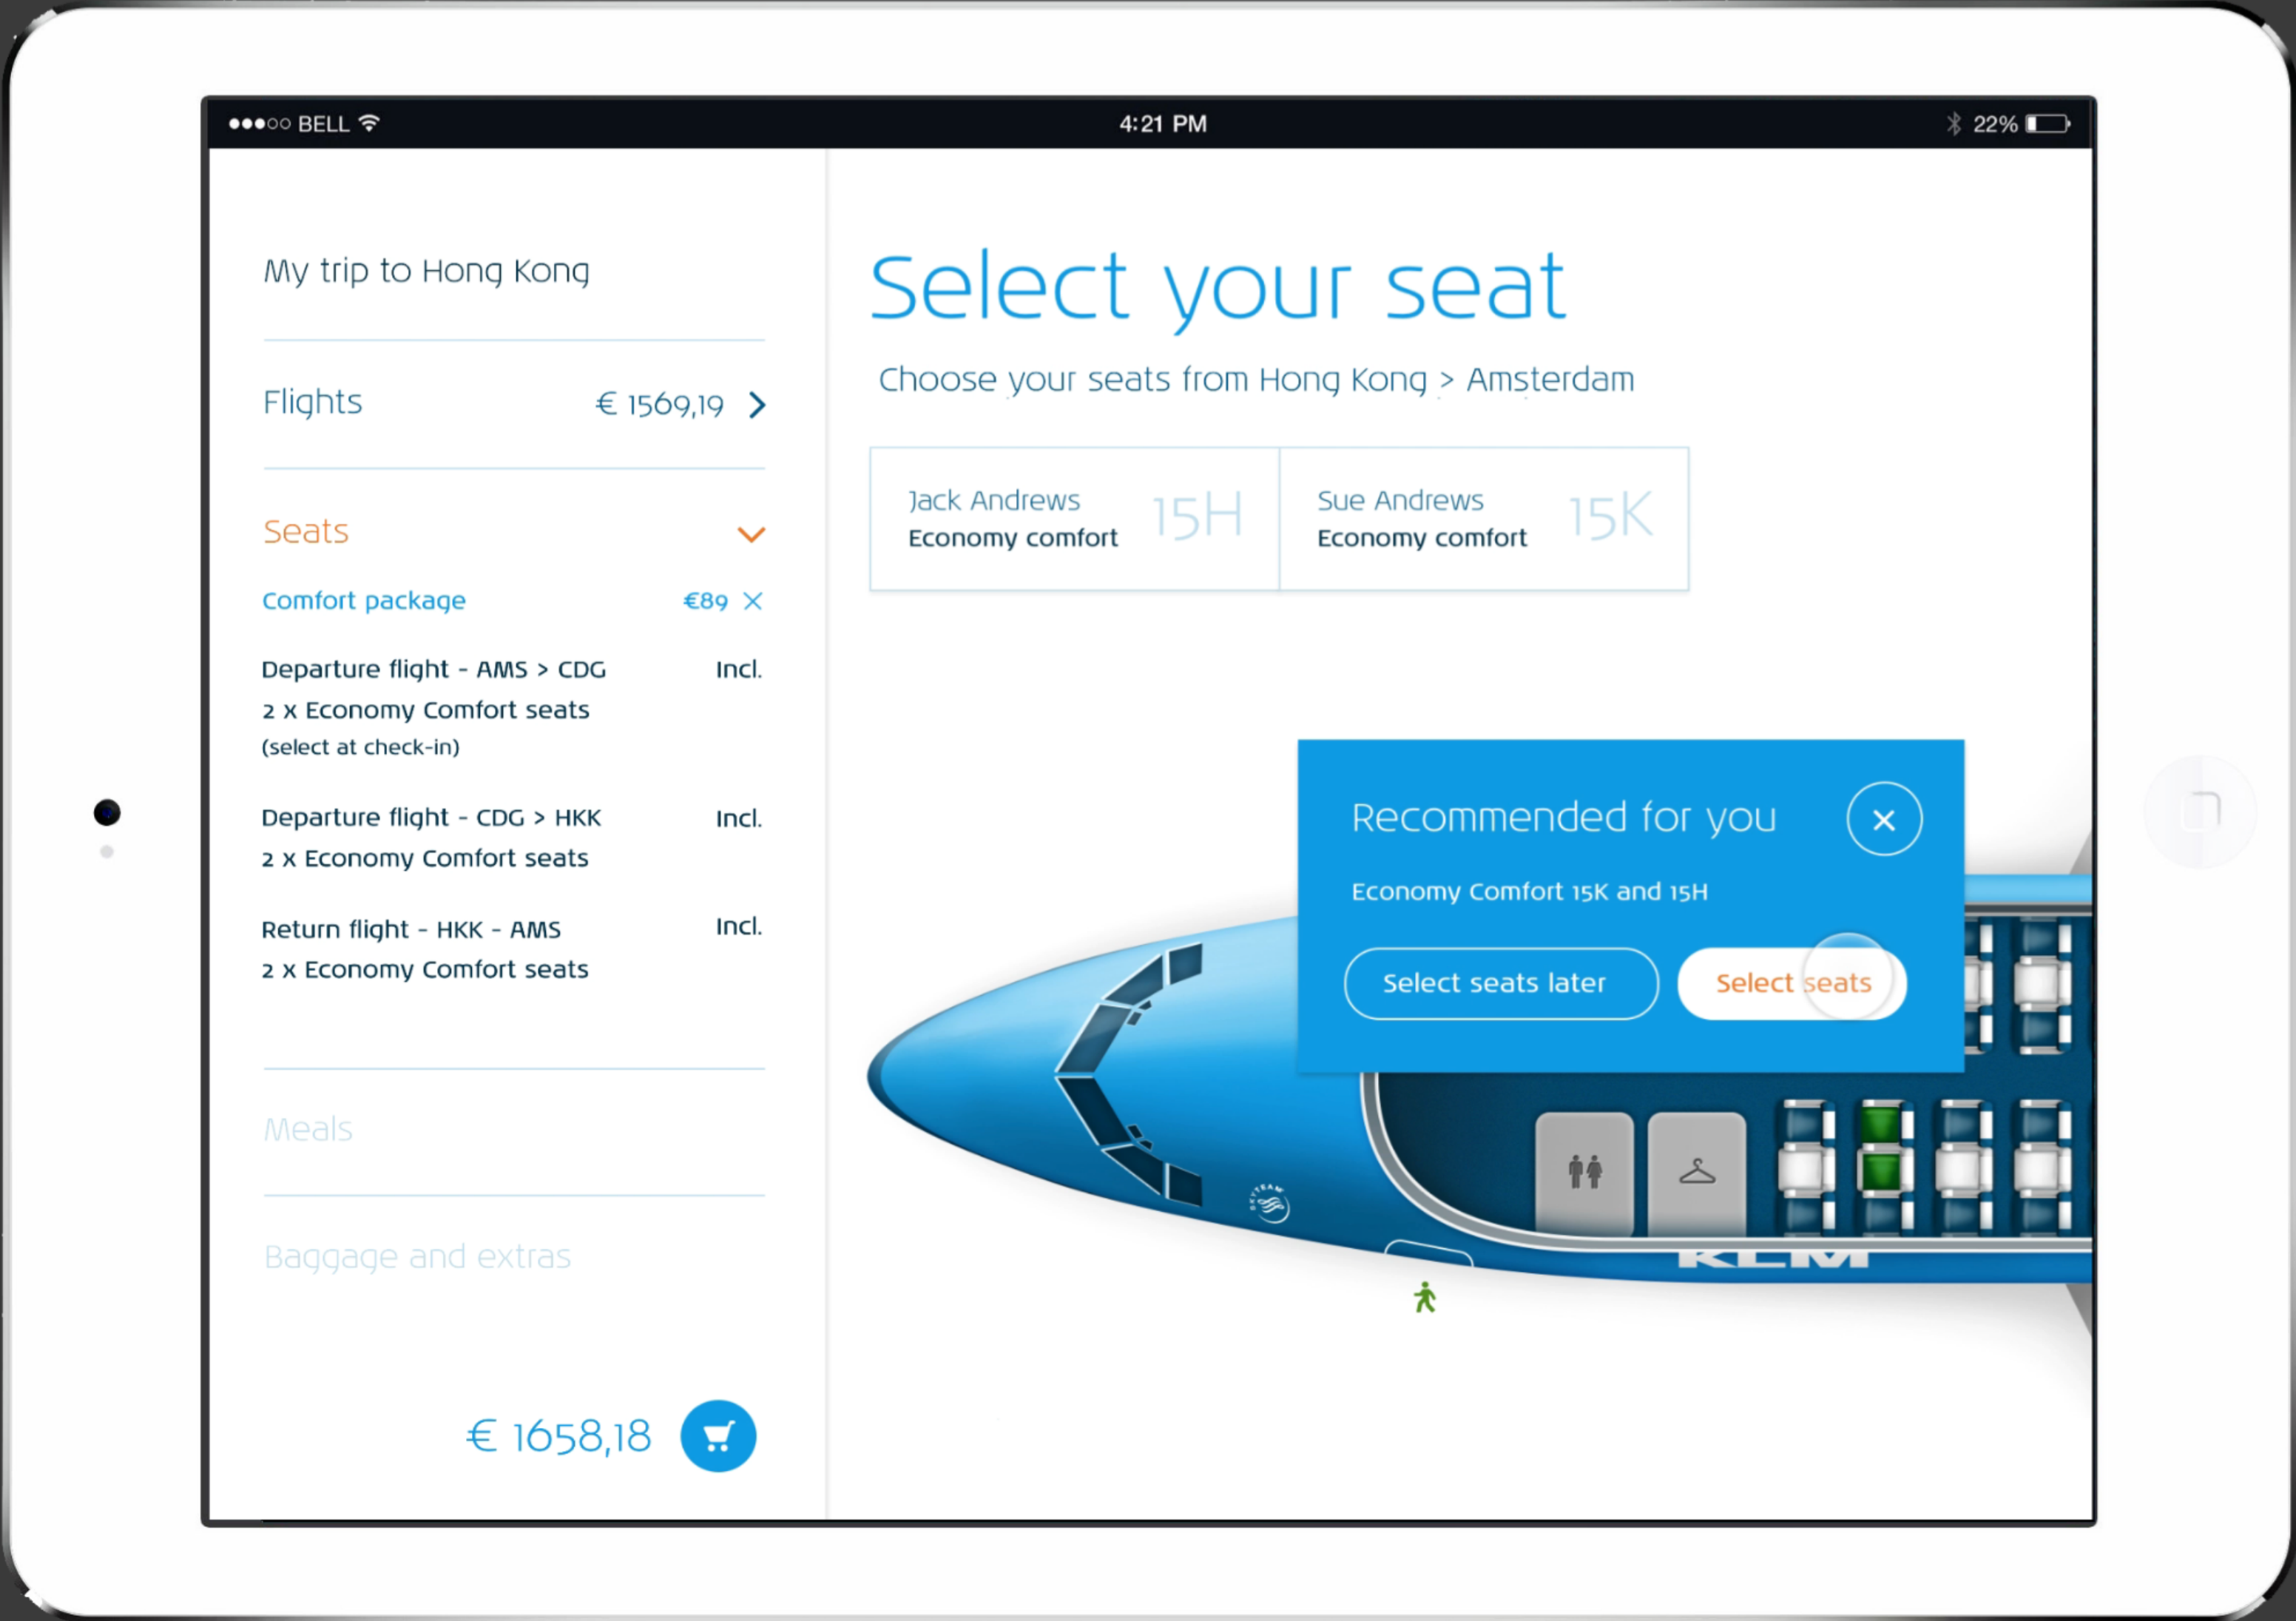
●●●○○ BELL 4:21 PM 22%

My trip to Hong Kong

Flights € 1569,19

Seats

Comfort package €89

Departure flight - AMS > CDG Incl.
2 x Economy Comfort seats
(select at check-in)

Departure flight - CDG > HKK Incl.
2 x Economy Comfort seats

Return flight - HKK - AMS Incl.
2 x Economy Comfort seats

Meals

Baggage and extras

€ 1658,18

Select your seat

Choose your seats from Hong Kong > Amsterdam

Jack Andrews
Economy comfort
15H

Sue Andrews
Economy comfort
15K

Recommended for you

Economy Comfort 15K and 15H

Select seats later

Select seats

KLM